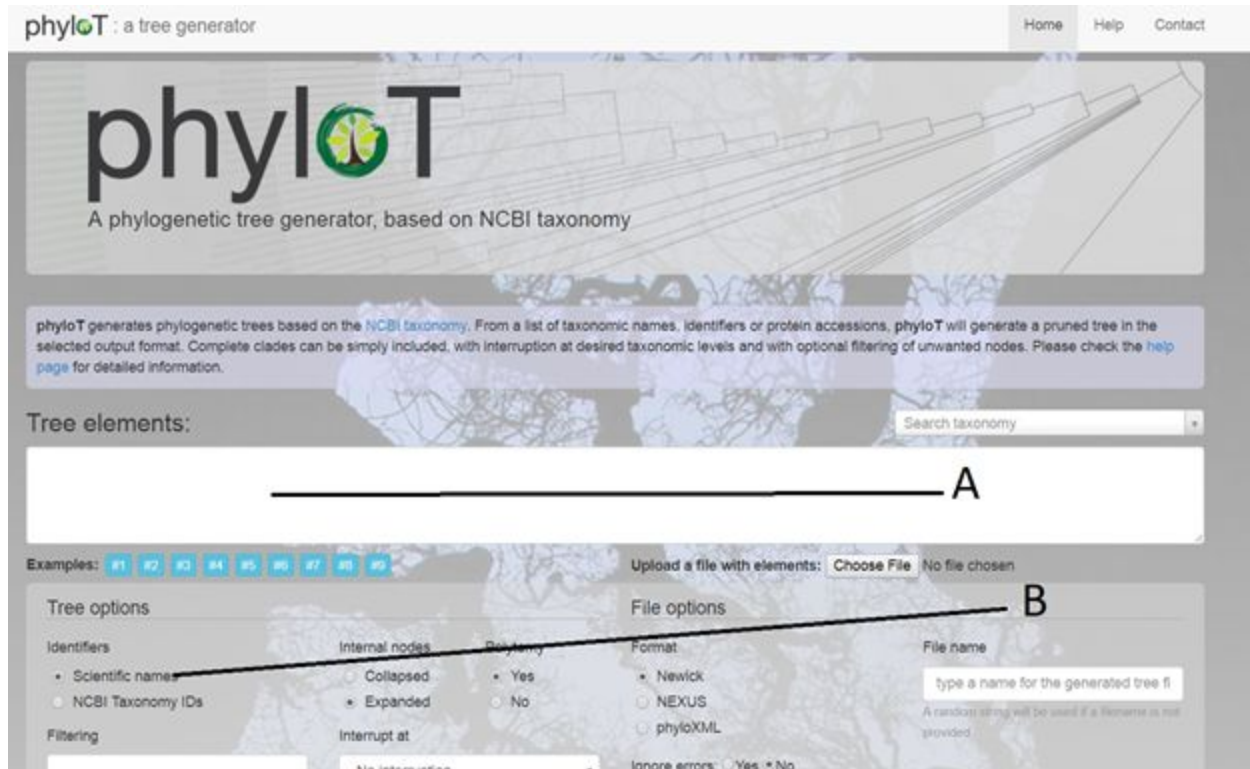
phyloT : a tree generator

Home Help Contact

phyloT

A phylogenetic tree generator, based on NCBI taxonomy

phyloT generates phylogenetic trees based on the NCBI taxonomy. From a list of taxonomic names, identifiers or protein accessions, phyloT will generate a pruned tree in the selected output format. Complete clades can be simply included, with interruption at desired taxonomic levels and with optional filtering of unwanted nodes. Please check the help page for detailed information.

Tree elements:

Search taxonomy

A

Examples: #1 #2 #3 #4 #5 #6 #7 #8 #9

Upload a file with elements: Choose File No file chosen

B

Tree options

Identifiers
Scientific names
NCBI Taxonomy IDs

Internal nodes
Collapsed
Expanded

Polytomy
Yes
No

Filtering

Interrupt at
No interruption

File options

Format
Newick
NEXUS
phyloXML

Ignore errors: Yes No

File name
type a name for the generated tree fi
A random string will be used if a filename is not provided